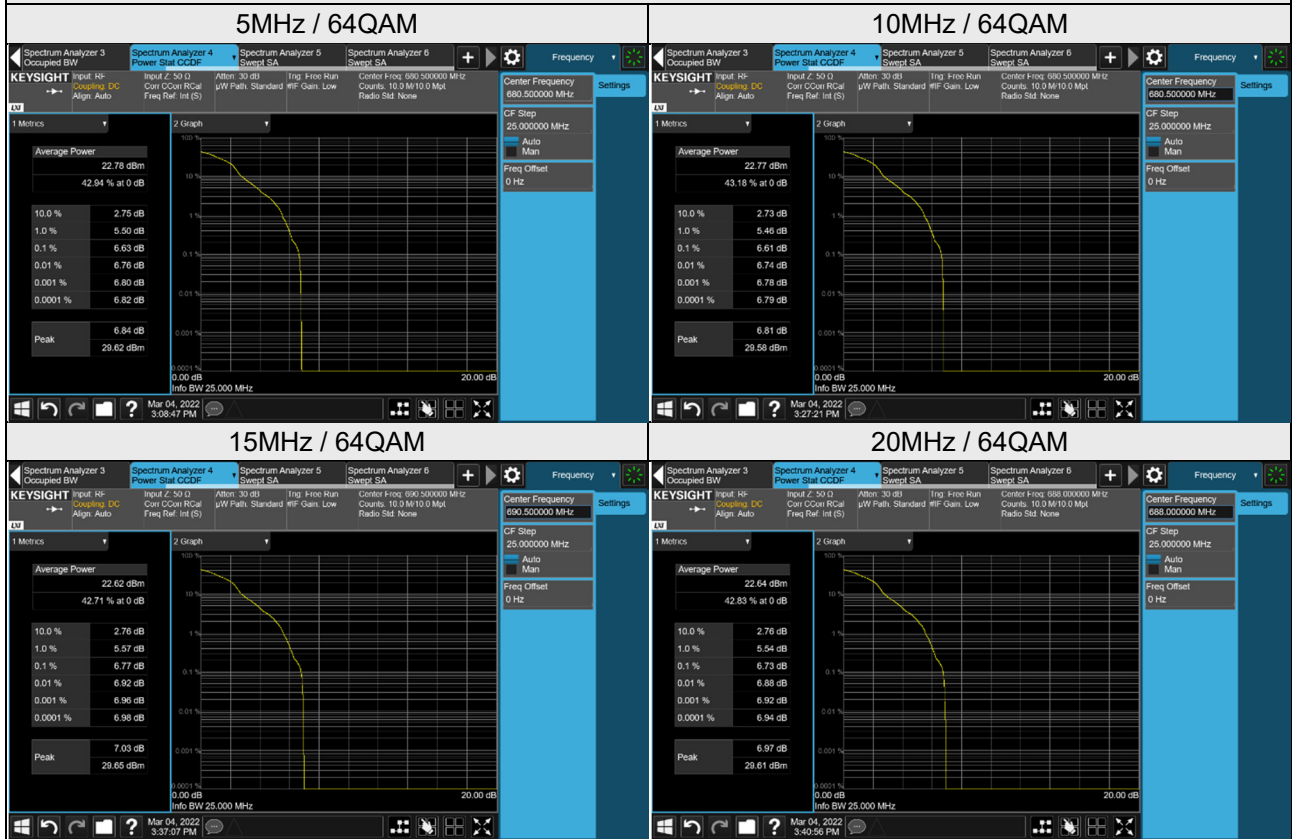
5MHz / 64QAM

Spectrum Analyzer 3 Occupied BW | Spectrum Analyzer 4 Power Stat CCDF | Spectrum Analyzer 5 Swept SA | Spectrum Analyzer 6 Swept SA | Frequency

KEYSIGHT Input: RF Coupling: DC Align: Auto | Input Z: 50 Ω Corr CCorr RCal Freq Ref: Int (S) | Atten: 30 dB µW Path: Standard | Trig: Free Run IF Gain: Low | Center Freq: 680.500000 MHz Counts: 10.0 M/10.0 Mpt Radio Std: None

1 Metrics | 2 Graph

Average Power 22.78 dBm
42.94 % at 0 dB

| | |
|---|---|
| 10.0 % | 2.75 dB |
| 1.0 % | 5.50 dB |
| 0.1 % | 6.63 dB |
| 0.01 % | 6.76 dB |
| 0.001 % | 6.80 dB |
| 0.0001 % | 6.82 dB |

Peak 6.84 dB 29.62 dBm

100 % 10 % 1 % 0.1 % 0.01 % 0.001 % 0.0001 %
0.00 dB 20.00 dB
Info BW 25.000 MHz

Center Frequency 680.500000 MHz
CF Step 25.000000 MHz
Auto
Man
Freq Offset 0 Hz
Settings

Mar 04, 2022 3:08:47 PM

10MHz / 64QAM

Spectrum Analyzer 3 Occupied BW | Spectrum Analyzer 4 Power Stat CCDF | Spectrum Analyzer 5 Swept SA | Spectrum Analyzer 6 Swept SA | Frequency

KEYSIGHT Input: RF Coupling: DC Align: Auto | Input Z: 50 Ω Corr CCorr RCal Freq Ref: Int (S) | Atten: 30 dB µW Path: Standard | Trig: Free Run IF Gain: Low | Center Freq: 680.500000 MHz Counts: 10.0 M/10.0 Mpt Radio Std: None

1 Metrics | 2 Graph

Average Power 22.77 dBm
43.18 % at 0 dB

| | |
|---|---|
| 10.0 % | 2.73 dB |
| 1.0 % | 5.46 dB |
| 0.1 % | 6.61 dB |
| 0.01 % | 6.74 dB |
| 0.001 % | 6.78 dB |
| 0.0001 % | 6.79 dB |

Peak 6.81 dB 29.58 dBm

100 % 10 % 1 % 0.1 % 0.01 % 0.001 % 0.0001 %
0.00 dB 20.00 dB
Info BW 25.000 MHz

Center Frequency 680.500000 MHz
CF Step 25.000000 MHz
Auto
Man
Freq Offset 0 Hz
Settings

Mar 04, 2022 3:27:21 PM

15MHz / 64QAM

Spectrum Analyzer 3 Occupied BW | Spectrum Analyzer 4 Power Stat CCDF | Spectrum Analyzer 5 Swept SA | Spectrum Analyzer 6 Swept SA | Frequency

KEYSIGHT Input: RF Coupling: DC Align: Auto | Input Z: 50 Ω Corr CCorr RCal Freq Ref: Int (S) | Atten: 30 dB µW Path: Standard | Trig: Free Run IF Gain: Low | Center Freq: 690.500000 MHz Counts: 10.0 M/10.0 Mpt Radio Std: None

1 Metrics | 2 Graph

Average Power 22.62 dBm
42.71 % at 0 dB

| | |
|---|---|
| 10.0 % | 2.76 dB |
| 1.0 % | 5.57 dB |
| 0.1 % | 6.77 dB |
| 0.01 % | 6.92 dB |
| 0.001 % | 6.96 dB |
| 0.0001 % | 6.98 dB |

Peak 7.03 dB 29.65 dBm

100 % 10 % 1 % 0.1 % 0.01 % 0.001 % 0.0001 %
0.00 dB 20.00 dB
Info BW 25.000 MHz

Center Frequency 690.500000 MHz
CF Step 25.000000 MHz
Auto
Man
Freq Offset 0 Hz
Settings

Mar 04, 2022 3:37:07 PM

20MHz / 64QAM

Spectrum Analyzer 3 Occupied BW | Spectrum Analyzer 4 Power Stat CCDF | Spectrum Analyzer 5 Swept SA | Spectrum Analyzer 6 Swept SA | Frequency

KEYSIGHT Input: RF Coupling: DC Align: Auto | Input Z: 50 Ω Corr CCorr RCal Freq Ref: Int (S) | Atten: 30 dB µW Path: Standard | Trig: Free Run IF Gain: Low | Center Freq: 688.000000 MHz Counts: 10.0 M/10.0 Mpt Radio Std: None

1 Metrics | 2 Graph

Average Power 22.64 dBm
42.83 % at 0 dB

| | |
|---|---|
| 10.0 % | 2.76 dB |
| 1.0 % | 5.54 dB |
| 0.1 % | 6.73 dB |
| 0.01 % | 6.88 dB |
| 0.001 % | 6.92 dB |
| 0.0001 % | 6.94 dB |

Peak 6.97 dB 29.61 dBm

100 % 10 % 1 % 0.1 % 0.01 % 0.001 % 0.0001 %
0.00 dB 20.00 dB
Info BW 25.000 MHz

Center Frequency 688.000000 MHz
CF Step 25.000000 MHz
Auto
Man
Freq Offset 0 Hz
Settings

Mar 04, 2022 3:40:56 PM